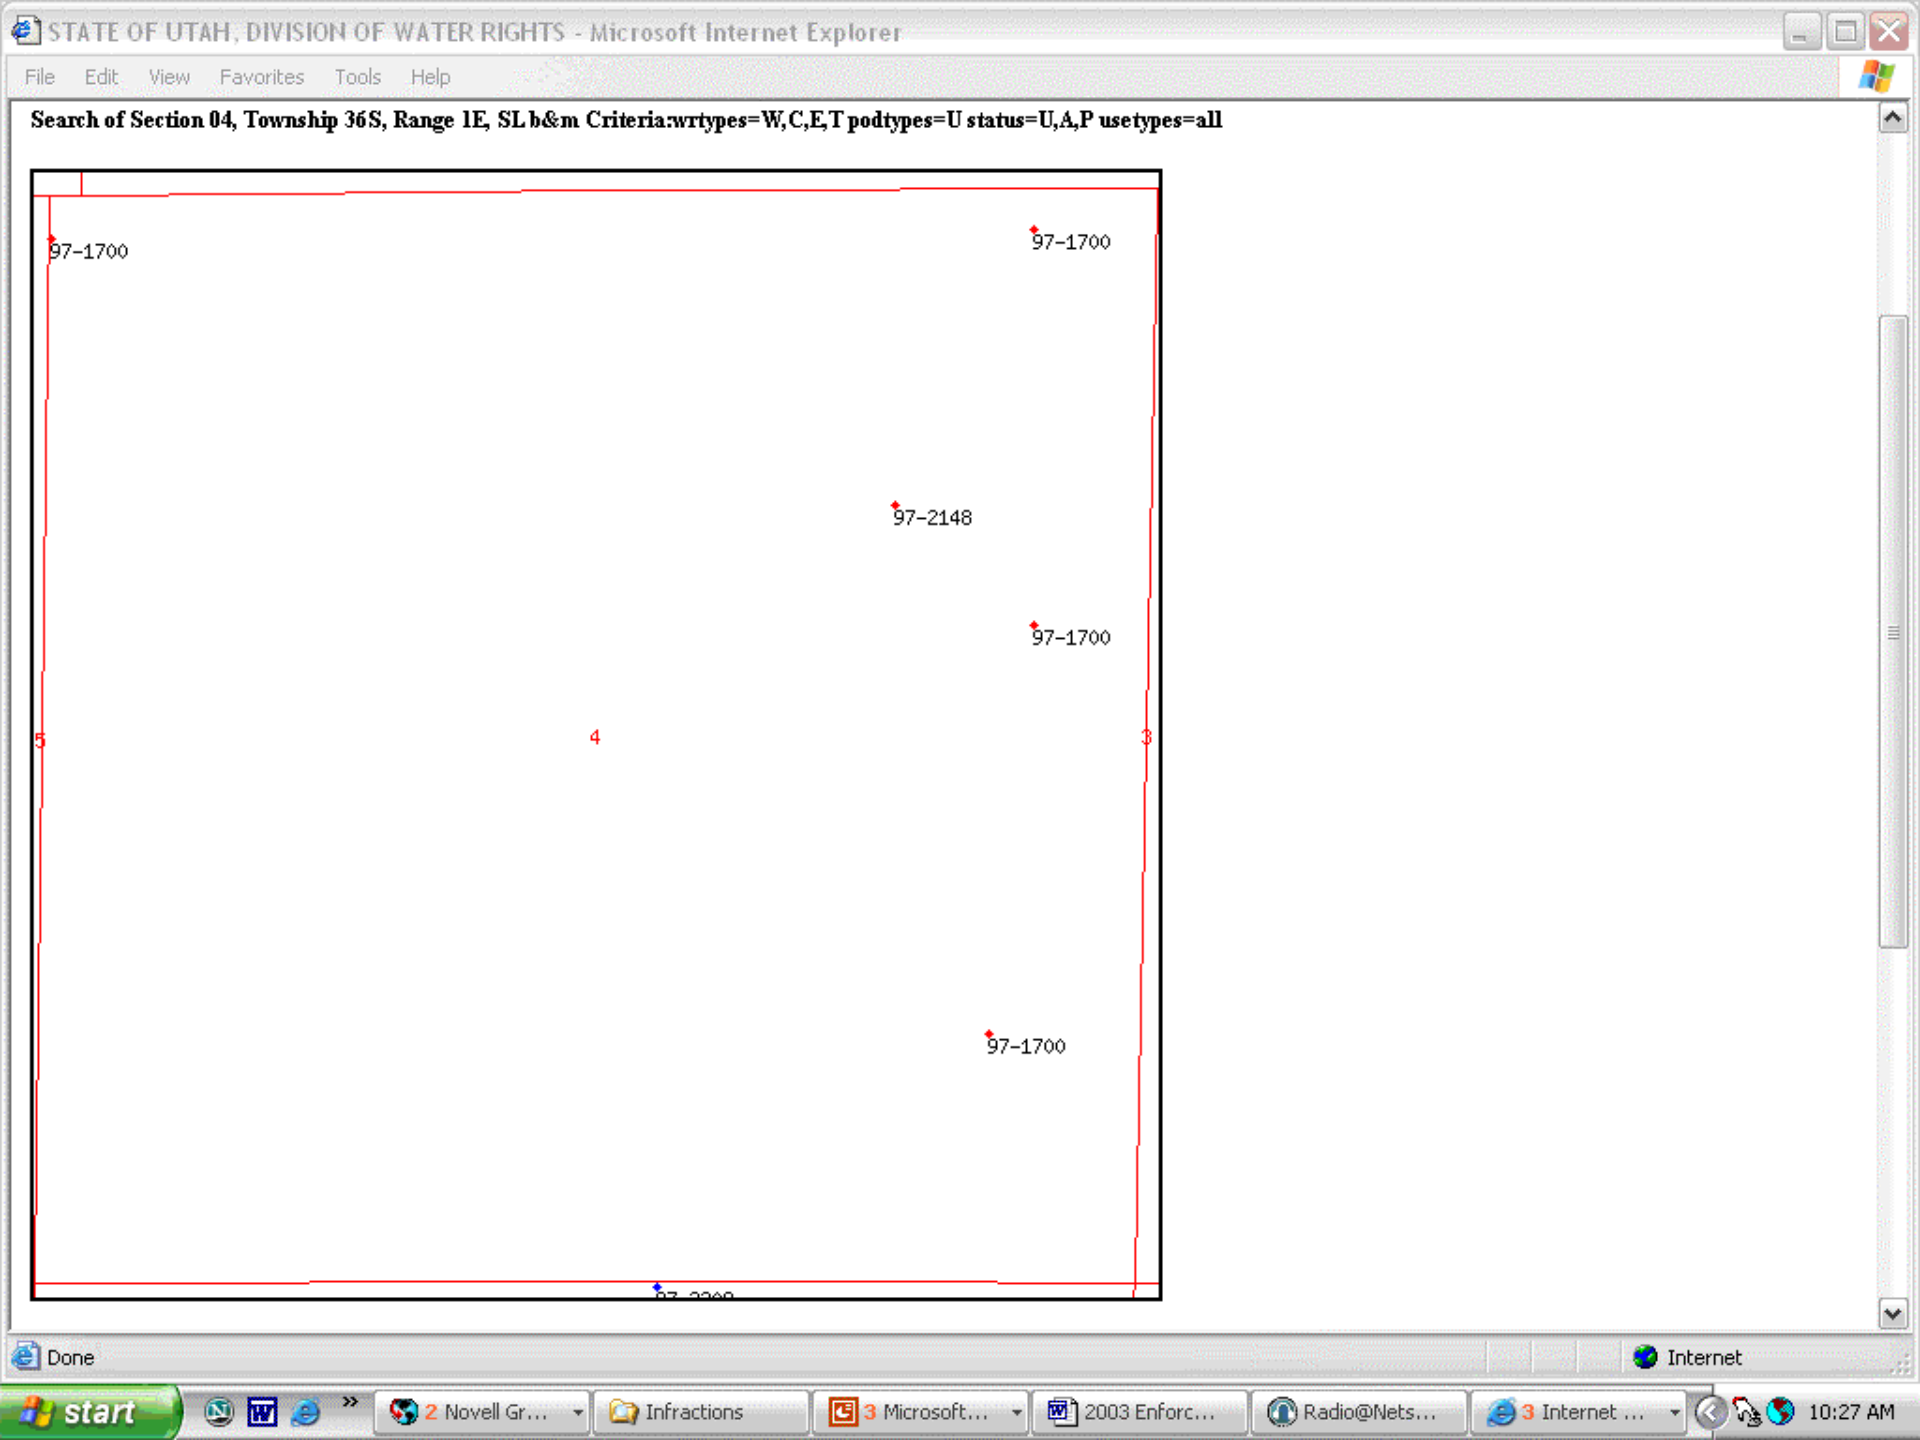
STATE OF UTAH, DIVISION OF WATER RIGHTS - Microsoft Internet Explorer

File Edit View Favorites Tools Help

Search of Section 04, Township 36S, Range 1E, SL b&m Criteria:wrtypes=W,C,E,T podtypes=U status=U,A,P usetypes=all

97-1700

97-1700

97-2148

97-1700

5

4

3

97-1700

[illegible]

Done

Internet

start

2 Novell Gr...

Infractions

3 Microsoft...

2003 Enforc...

Radio@Nets...

3 Internet ...

10:27 AM